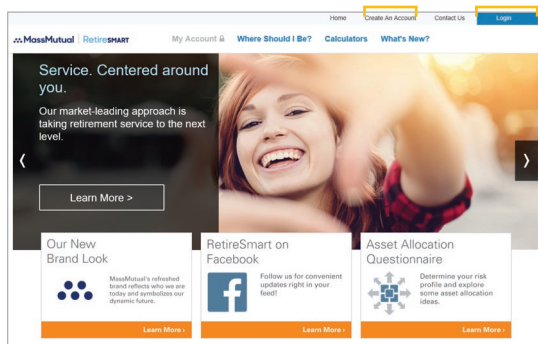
Home Create An Account Contact Us Login

MassMutual | RetireSMART

My Account Where Should I Be? Calculators What's New?

Service. Centered around you.

Our market-leading approach is taking retirement service to the next level.

Learn More >

Our New Brand Look

MassMutual's refreshed brand reflects who we are today and symbolizes our dynamic future.

Learn More ›

RetireSmart on Facebook

Follow us for convenient updates right in your feed!

Learn More ›

Asset Allocation Questionnaire

Determine your risk profile and explore some asset allocation ideas.

Learn More ›